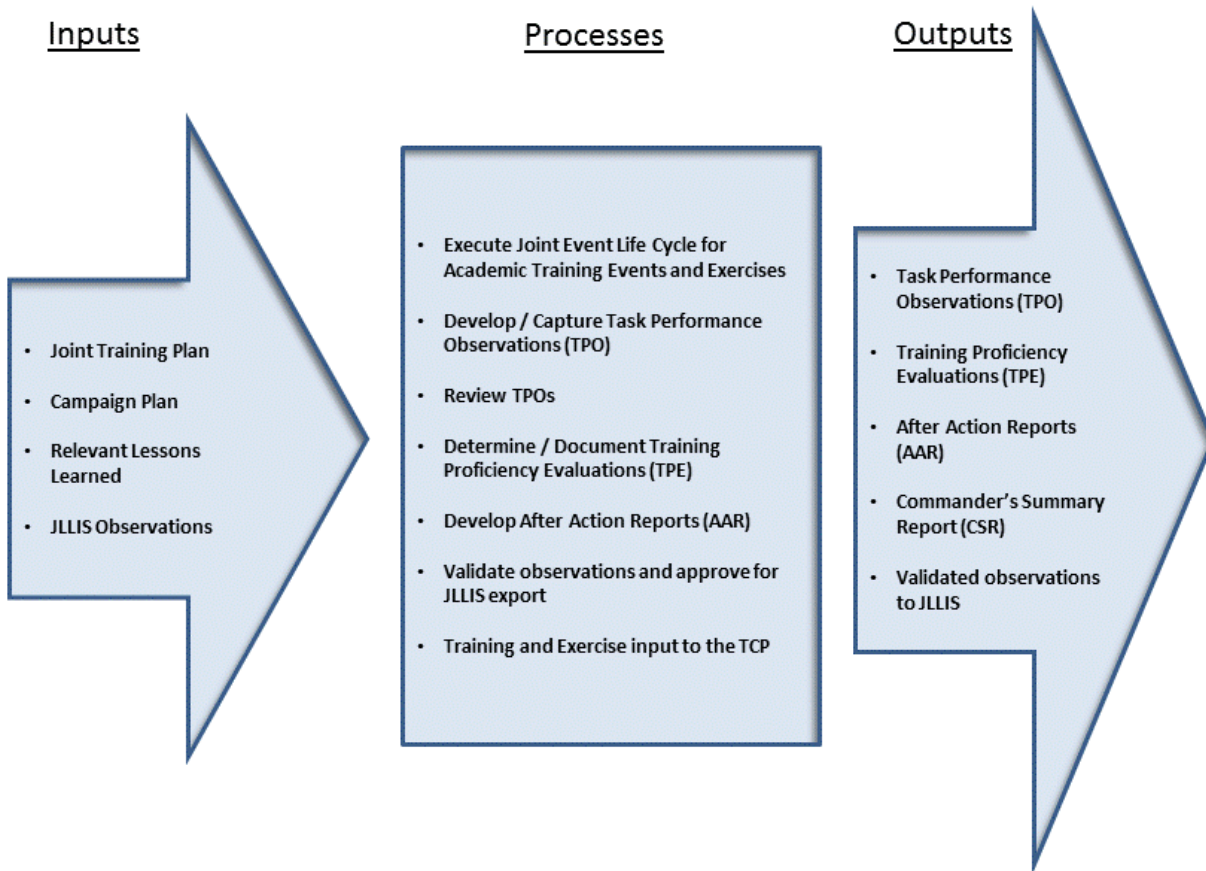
Inputs

- Joint Training Plan
- Campaign Plan
- Relevant Lessons Learned
- JLLIS Observations

Processes

- Execute Joint Event Life Cycle for Academic Training Events and Exercises
- Develop / Capture Task Performance Observations (TPO)
- Review TPOs
- Determine / Document Training Proficiency Evaluations (TPE)
- Develop After Action Reports (AAR)
- Validate observations and approve for JLLIS export
- Training and Exercise input to the TCP

Outputs

- Task Performance Observations (TPO)
- Training Proficiency Evaluations (TPE)
- After Action Reports (AAR)
- Commander's Summary Report (CSR)
- Validated observations to JLLIS